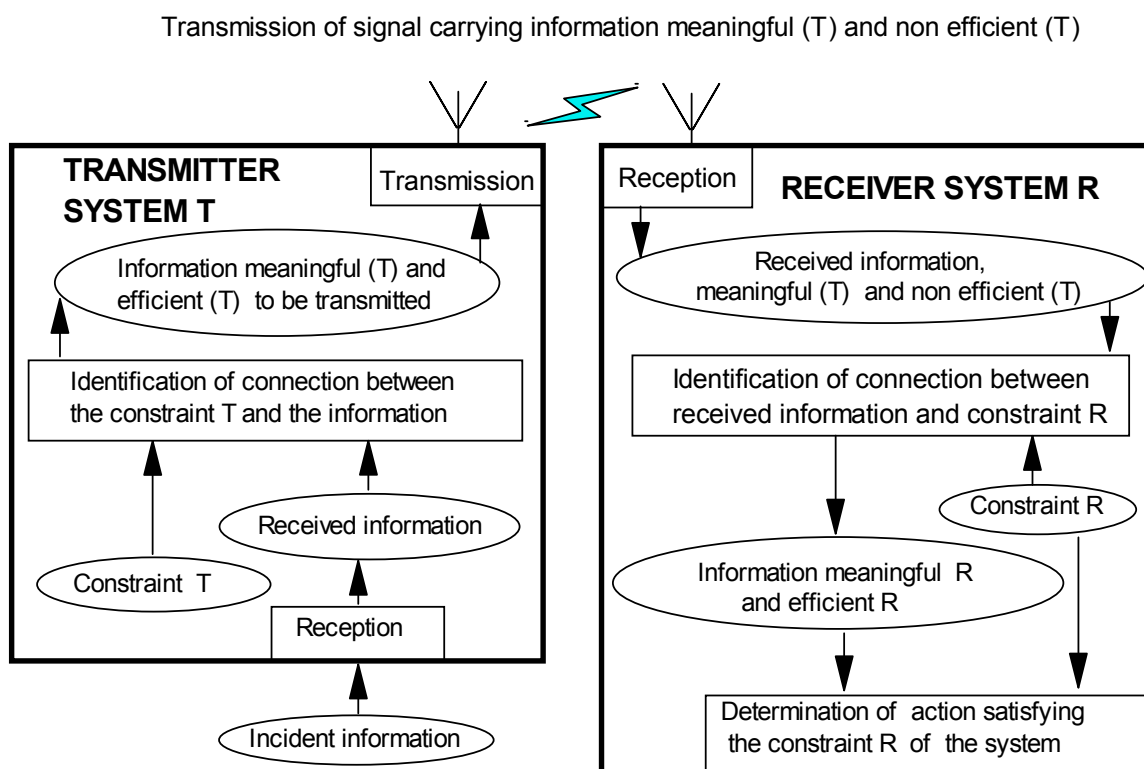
Transmission of signal carrying information meaningful (T) and non efficient (T)

TRANSMITTER SYSTEM T

Transmission

Information meaningful (T) and efficient (T) to be transmitted

Identification of connection between the constraint T and the information

Received information

Constraint T

Reception

Incident information

Reception

RECEIVER SYSTEM R

Received information, meaningful (T) and non efficient (T)

Identification of connection between received information and constraint R

Constraint R

Information meaningful R and efficient R

Determination of action satisfying the constraint R of the system